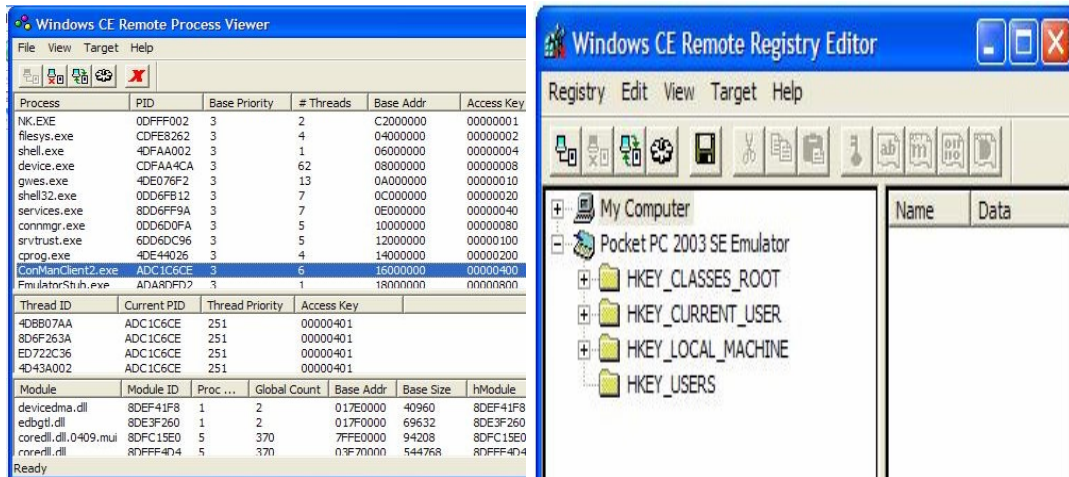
Windows CE Remote Process Viewer

File View Target Help

| Process | PID | Base Priority | # Threads | Base Addr | Access Key |
|---|---|---|---|---|---|
| NK.EXE | 0DFFF002 | 3 | 2 | C2000000 | 00000001 |
| filesys.exe | CDFE8262 | 3 | 4 | 04000000 | 00000002 |
| shell.exe | 4DFAA002 | 3 | 1 | 06000000 | 00000004 |
| device.exe | CDFAA4CA | 3 | 62 | 08000000 | 00000008 |
| gwes.exe | 4DE076F2 | 3 | 13 | 0A000000 | 00000010 |
| shell32.exe | 0DD6FB12 | 3 | 7 | 0C000000 | 00000020 |
| services.exe | 8DD6FF9A | 3 | 7 | 0E000000 | 00000040 |
| connmgr.exe | 0DD6D0FA | 3 | 5 | 10000000 | 00000080 |
| srvtrust.exe | 6DD6DC96 | 3 | 5 | 12000000 | 00000100 |
| cprog.exe | 4DE44026 | 3 | 4 | 14000000 | 00000200 |
| ConManClient2.exe | ADC1C6CE | 3 | 6 | 16000000 | 00000400 |
| EmulatorStub.exe | ADA8DFD2 | 3 | 1 | 18000000 | 00000800 |

| Thread ID | Current PID | Thread Priority | Access Key |
|---|---|---|---|
| 4DBB07AA | ADC1C6CE | 251 | 00000401 |
| 8D6F263A | ADC1C6CE | 251 | 00000401 |
| ED722C36 | ADC1C6CE | 251 | 00000401 |
| 4D43A002 | ADC1C6CE | 251 | 00000401 |

| Module | Module ID | Proc ... | Global Count | Base Addr | Base Size | hModule |
|---|---|---|---|---|---|---|
| devicedma.dll | 8DEF41F8 | 1 | 2 | 017E0000 | 40960 | 8DEF41F8 |
| edbgtl.dll | 8DE3F260 | 1 | 2 | 017F0000 | 69632 | 8DE3F260 |
| coredll.dll.0409.mui | 8DFC15E0 | 5 | 370 | 7FFE0000 | 94208 | 8DFC15E0 |
| coredll.dll | 8DFFF4D4 | 5 | 370 | 03F70000 | 544768 | 8DFFF4D4 |

Ready

Windows CE Remote Registry Editor

Registry Edit View Target Help

My Computer
Pocket PC 2003 SE Emulator
HKEY_CLASSES_ROOT
HKEY_CURRENT_USER
HKEY_LOCAL_MACHINE
HKEY_USERS

Name Data